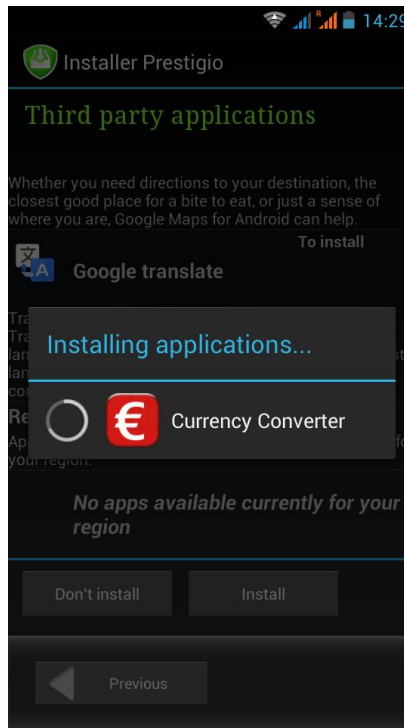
14:29

Installer Prestigio

Third party applications

Whether you need directions to your destination, the closest good place for a bite to eat, or just a sense of where you are, Google Maps for Android can help.

To install

Google translate

Tra
Tra
lan
lan
co

Re
Ap
your region.

Installing applications...

Currency Converter

No apps available currently for your region

Don't install

Install

Previous